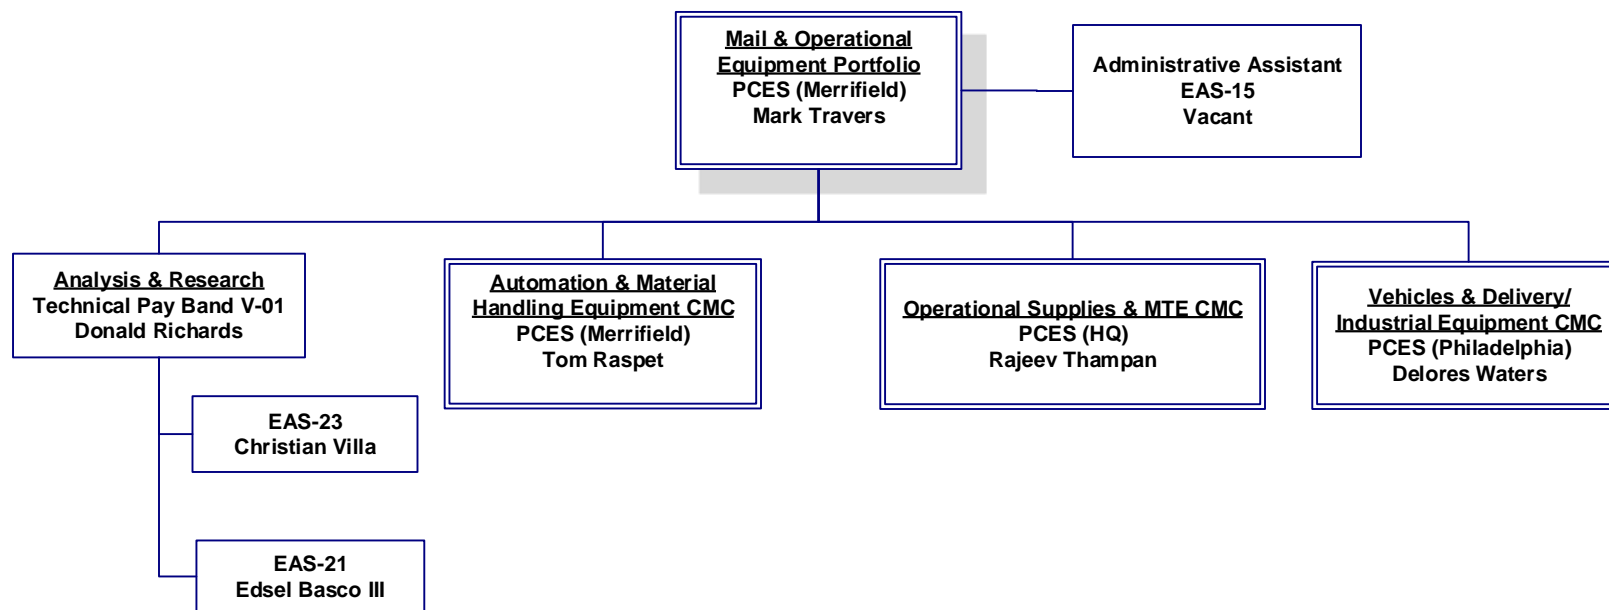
Mail & Operational Equipment Portfolio
PCES (Merrifield)
Mark Travers

Administrative Assistant
EAS-15
Vacant

Analysis & Research
Technical Pay Band V-01
Donald Richards

EAS-23
Christian Villa

EAS-21
Edsel Basco III

Automation & Material Handling Equipment CMC
PCES (Merrifield)
Tom Raspet

Operational Supplies & MTE CMC
PCES (HQ)
Rajeev Thampan

Vehicles & Delivery/ Industrial Equipment CMC
PCES (Philadelphia)
Delores Waters